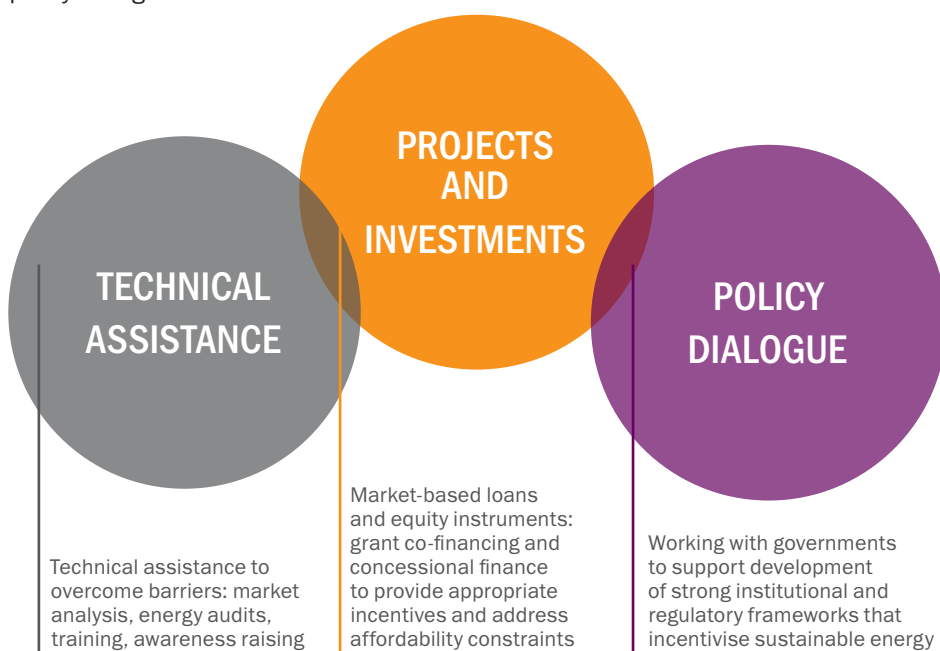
TECHNICAL ASSISTANCE

PROJECTS AND INVESTMENTS

POLICY DIALOGUE

Technical assistance to overcome barriers: market analysis, energy audits, training, awareness raising

Market-based loans and equity instruments: grant co-financing and concessional finance to provide appropriate incentives and address affordability constraints

Working with governments to support development of strong institutional and regulatory frameworks that incentivise sustainable energy